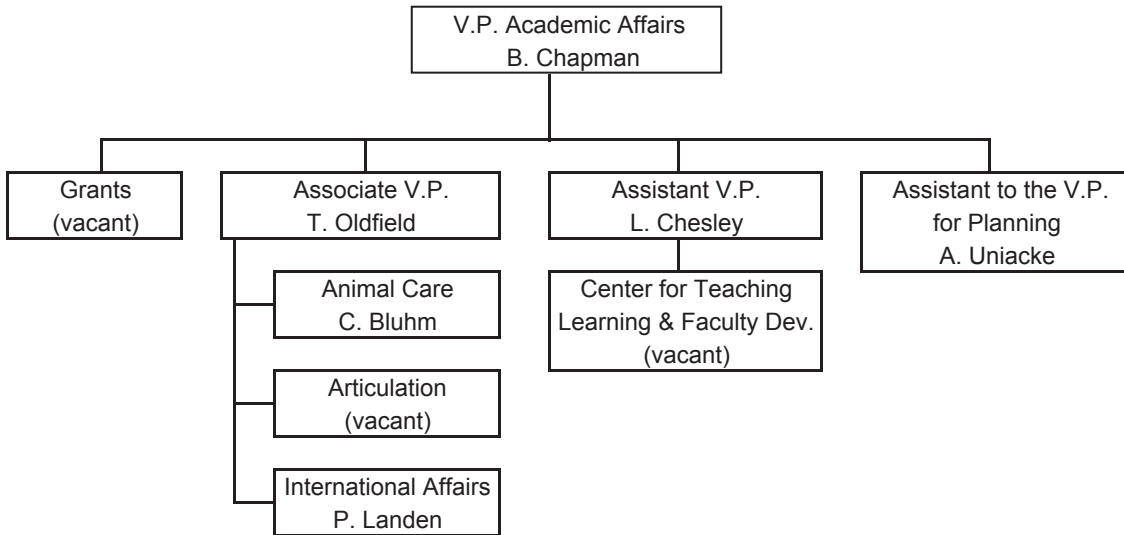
V.P. Academic Affairs
B. Chapman

Grants
(vacant)

Associate V.P.
T. Oldfield

Animal Care
C. Bluhm

Articulation
(vacant)

International Affairs
P. Landen

Assistant V.P.
L. Chesley

Center for Teaching
Learning & Faculty Dev.
(vacant)

Assistant to the V.P.
for Planning
A. Uniacke